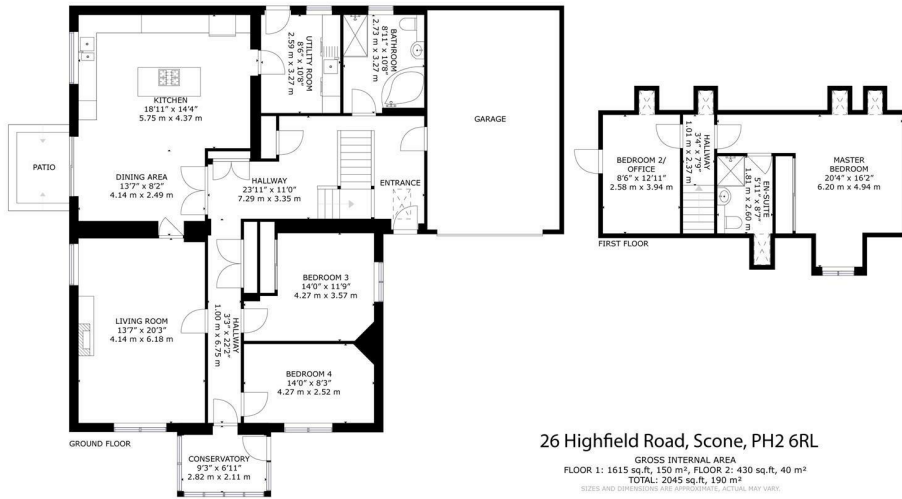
KITCHEN
18'11" x 14'4"
5.75 m x 4.37 m

UTILITY ROOM
8'6" x 10'8"
2.59 m x 3.27 m

BATHROOM
8'11" x 10'8"
2.73 m x 3.27 m

GARAGE

PATIO

DINING AREA
13'7" x 8'2"
4.14 m x 2.49 m

HALLWAY
23'11" x 11'0"
7.29 m x 3.35 m

ENTRANCE

BEDROOM 3
14'0" x 11'9"
4.27 m x 3.57 m

LIVING ROOM
13'7" x 20'3"
4.14 m x 6.18 m

HALLWAY
3'3" x 22'2"
1.00 m x 6.75 m

BEDROOM 4
14'0" x 8'3"
4.27 m x 2.52 m

GROUND FLOOR

CONSERVATORY
9'3" x 6'11"
2.82 m x 2.11 m

BEDROOM 2/
OFFICE
8'6" x 12'11"
2.58 m x 3.94 m

HALLWAY
3'4" x 7'9"
1.01 m x 2.37 m

EN-SUITE
5'11" x 8'7"
1.81 m x 2.60 m

MASTER
BEDROOM
20'4" x 16'2"
6.20 m x 4.94 m

FIRST FLOOR

26 Highfield Road, Scone, PH2 6RL
GROSS INTERNAL AREA
FLOOR 1: 1615 sq.ft, 150 m², FLOOR 2: 430 sq.ft, 40 m²
TOTAL: 2045 sq.ft, 190 m²
SIZES AND DIMENSIONS ARE APPROXIMATE, ACTUAL MAY VARY.